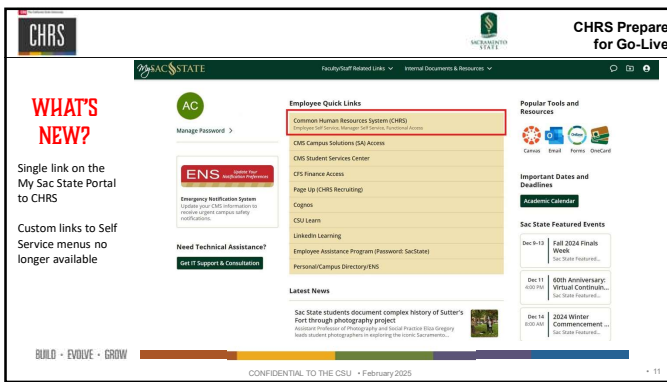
CHRS

SACRAMENTO STATE

CHRS Prepare for Go-Live

WHAT'S NEW?

Single link on the My Sac State Portal to CHRS

Custom links to Self Service menus no longer available

MySACSTATE

Faculty/Staff Related Links

Internal Documents & Resources

AC

Manage Password >

ENS Update Your Notification Preferences

Emergency Notification System
Update your CMS information to receive urgent campus safety notifications.

Need Technical Assistance?

Get IT Support & Consultation

Employee Quick Links

Common Human Resources System (CHRS)
Employee Self Service, Manager Self Service, Functional Access

CMS Campus Solutions (SA) Access

CMS Student Services Center

CFS Finance Access

Page Up (CHRS Recruiting)

Cognos

CSU Learn

LinkedIn Learning

Employee Assistance Program (Password: SacState)

Personal/Campus Directory/ENS

Latest News

Sac State students document complex history of Sutter's Fort through photography project
Assistant Professor of Photography and Social Practice Eliza Gregory leads student photographers in exploring the iconic Sacramento...

Popular Tools and Resources

Canvas Email Forms OneCard

Important Dates and Deadlines

Academic Calendar

Sac State Featured Events

Dec 9-13 Fall 2024 Finals Week
Sac State Featured...

Dec 11 4:00 PM 60th Anniversary: Virtual Continuin...
Sac State Featured...

Dec 14 8:00 AM 2024 Winter Commencement ...
Sac State Featured...

BUILD • EVOLVE • GROW

CONFIDENTIAL TO THE CSU • February 2025

• 11